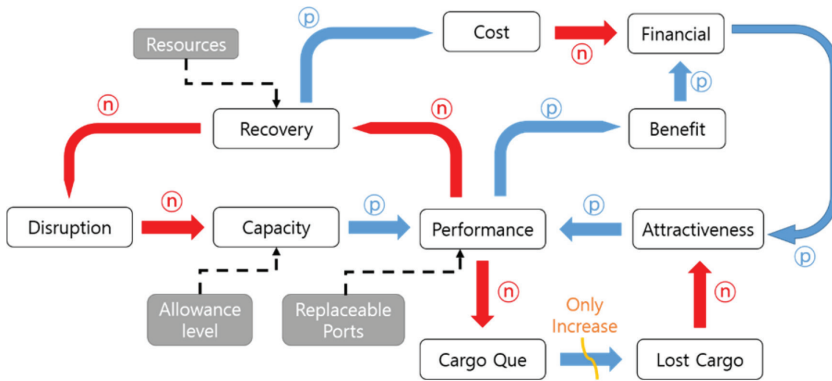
Resources

p

Cost

n

Financial

n

Recovery

n

p

Benefit

p

n

p

p

Disruption

Capacity

Performance

Attractiveness

p

Allowance level

Replaceable Ports

n

Only Increase

n

Cargo Que

Lost Cargo